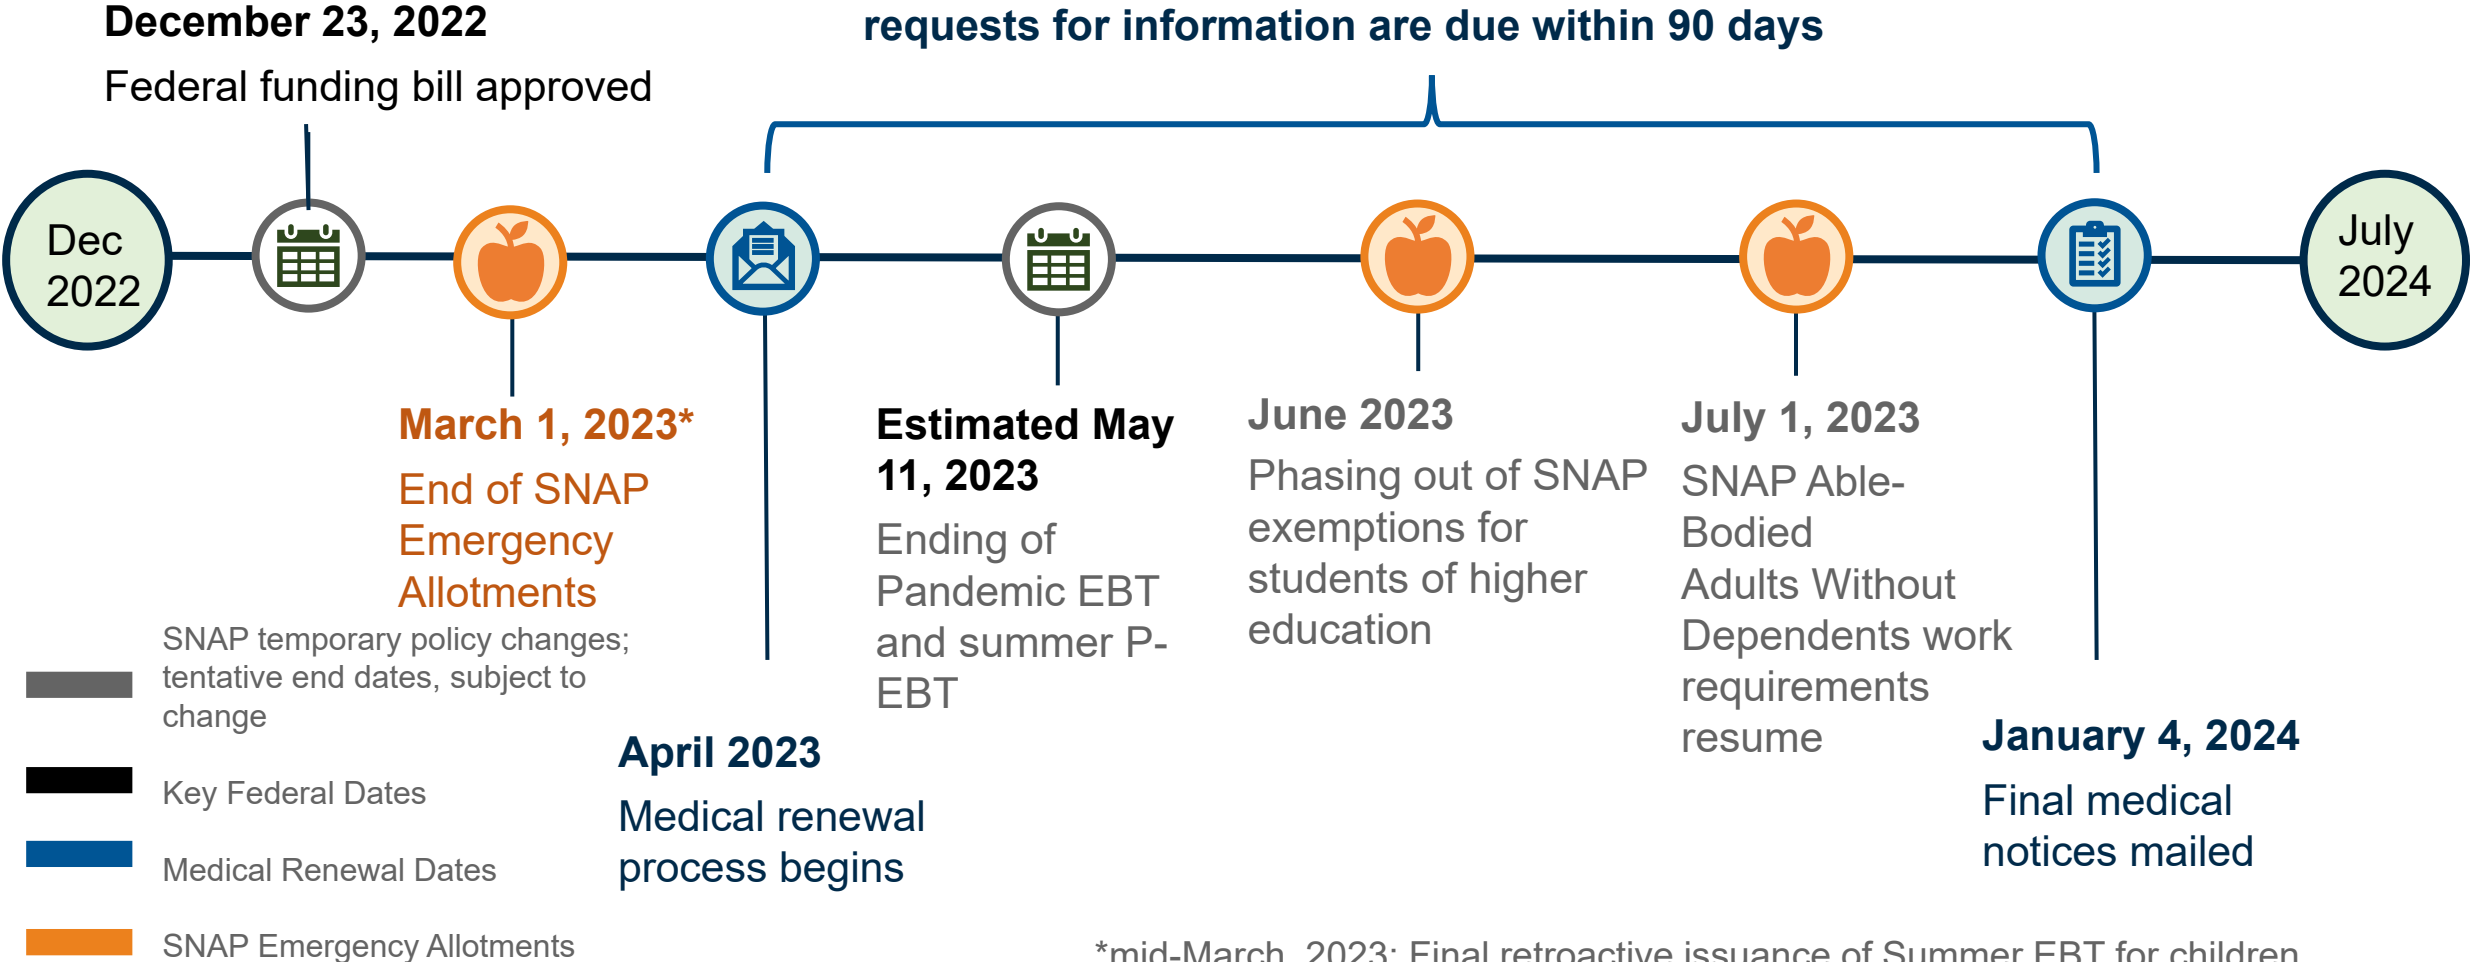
December 23, 2022
Federal funding bill approved

requests for information are due within 90 days

Dec 2022

July 2024

March 1, 2023*
End of SNAP Emergency Allotments

Estimated May 11, 2023
Ending of Pandemic EBT and summer P-EBT

June 2023
Phasing out of SNAP exemptions for students of higher education

July 1, 2023
SNAP Able-Bodied Adults Without Dependents work requirements resume

SNAP temporary policy changes; tentative end dates, subject to change

Key Federal Dates

Medical Renewal Dates

SNAP Emergency Allotments

April 2023
Medical renewal process begins

January 4, 2024
Final medical notices mailed

*mid-March, 2023: Final retroactive issuance of Summer EBT for children